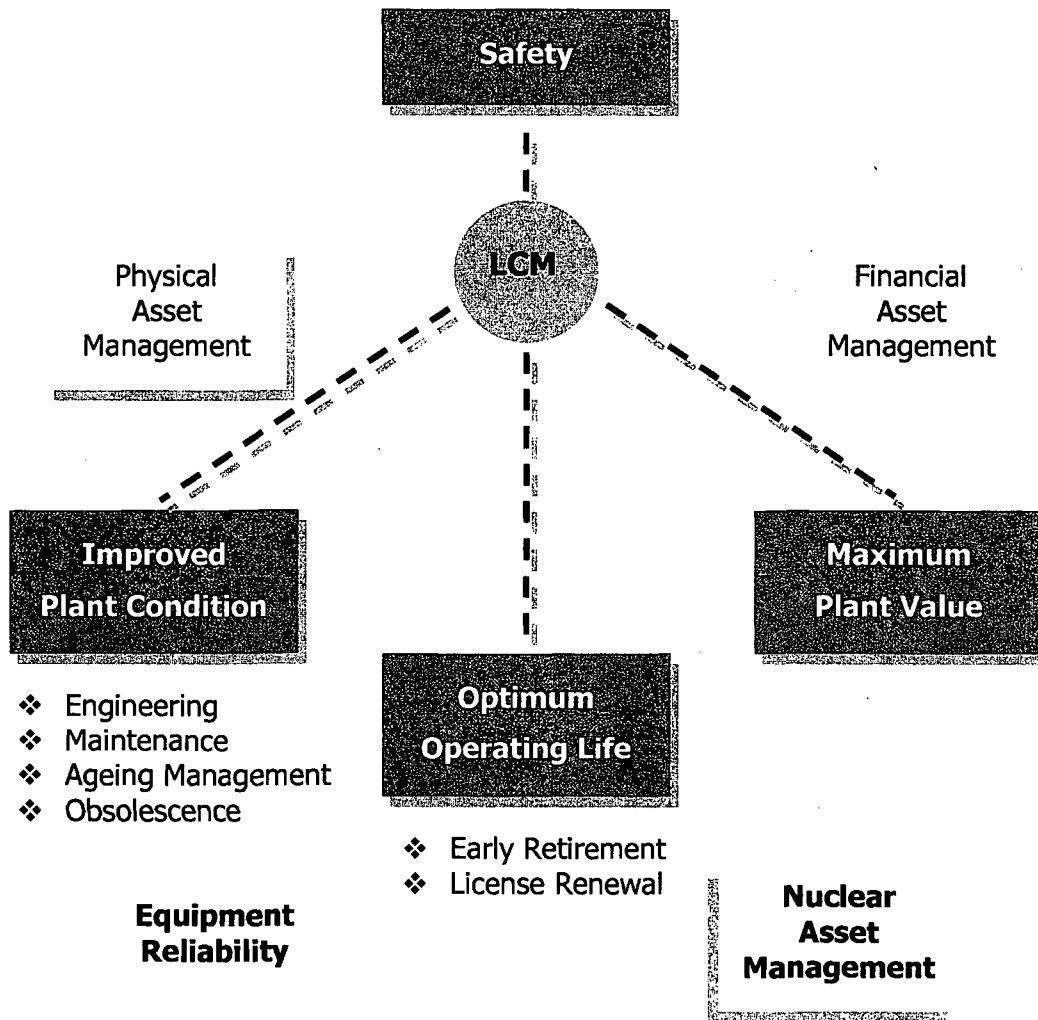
Safety

Physical Asset Management

LCM

Financial Asset Management

Improved Plant Condition

Maximum Plant Value

- Engineering
- Maintenance
- Ageing Management
- Obsolescence

Optimum Operating Life

- Early Retirement
- License Renewal

Equipment Reliability

Nuclear Asset Management